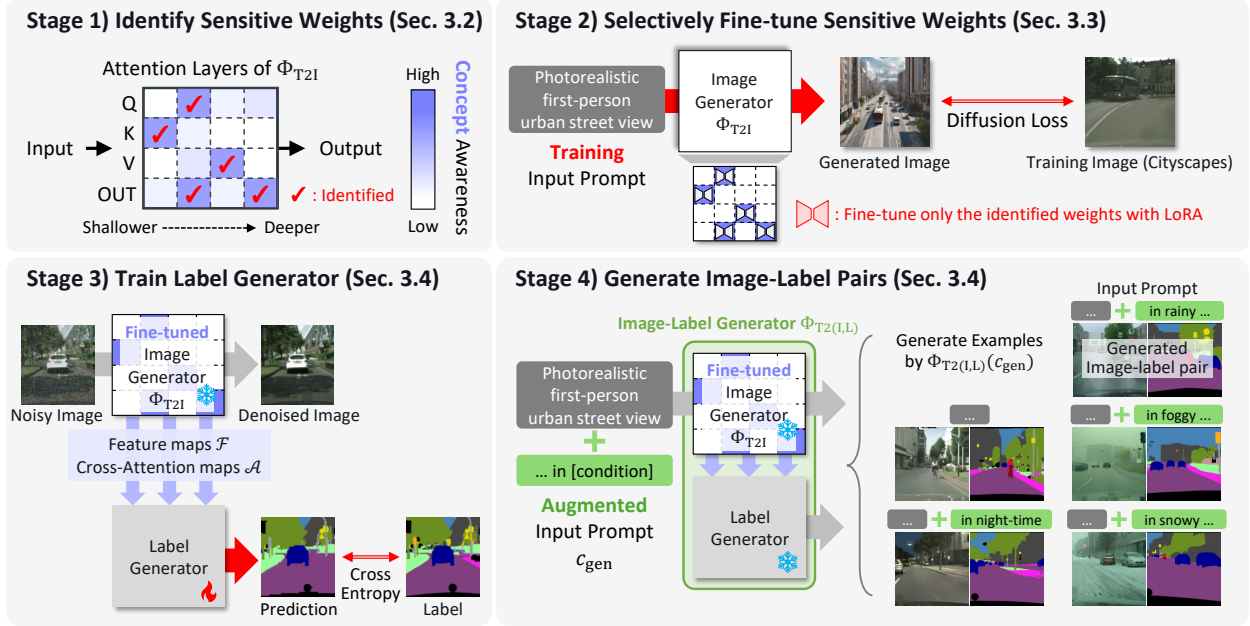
Stage 1) Identify Sensitive Weights (Sec. 3.2)

Attention Layers of $\Phi_{\mathrm{T2I}}$

High

Concept Awareness

Low

Q
K
V
OUT

Input

Output

✓ : Identified

Shallower ------------→ Deeper

Stage 2) Selectively Fine-tune Sensitive Weights (Sec. 3.3)

Photorealistic first-person urban street view

Training Input Prompt

Image Generator $\Phi_{\mathrm{T2I}}$

Generated Image

Diffusion Loss

Training Image (Cityscapes)

: Fine-tune only the identified weights with LoRA

Stage 3) Train Label Generator (Sec. 3.4)

Noisy Image

Fine-tuned Image Generator $\Phi_{\mathrm{T2I}}$

Denoised Image

Feature maps $\mathcal{F}$
Cross-Attention maps $\mathcal{A}$

Label Generator

Prediction

Cross Entropy

Label

Stage 4) Generate Image-Label Pairs (Sec. 3.4)

Image-Label Generator $\Phi_{\mathrm{T2(I,L)}}$

Photorealistic first-person urban street view

+

... in [condition]

Augmented Input Prompt $c_{\mathrm{gen}}$

Fine-tuned Image Generator $\Phi_{\mathrm{T2I}}$

Label Generator

Generate Examples by $\Phi_{\mathrm{T2(I,L)}}(c_{\mathrm{gen}})$

Input Prompt

... + in rainy ...

Generated Image-label pair

...

... + in foggy ...

... + in night-time

... + in snowy ...